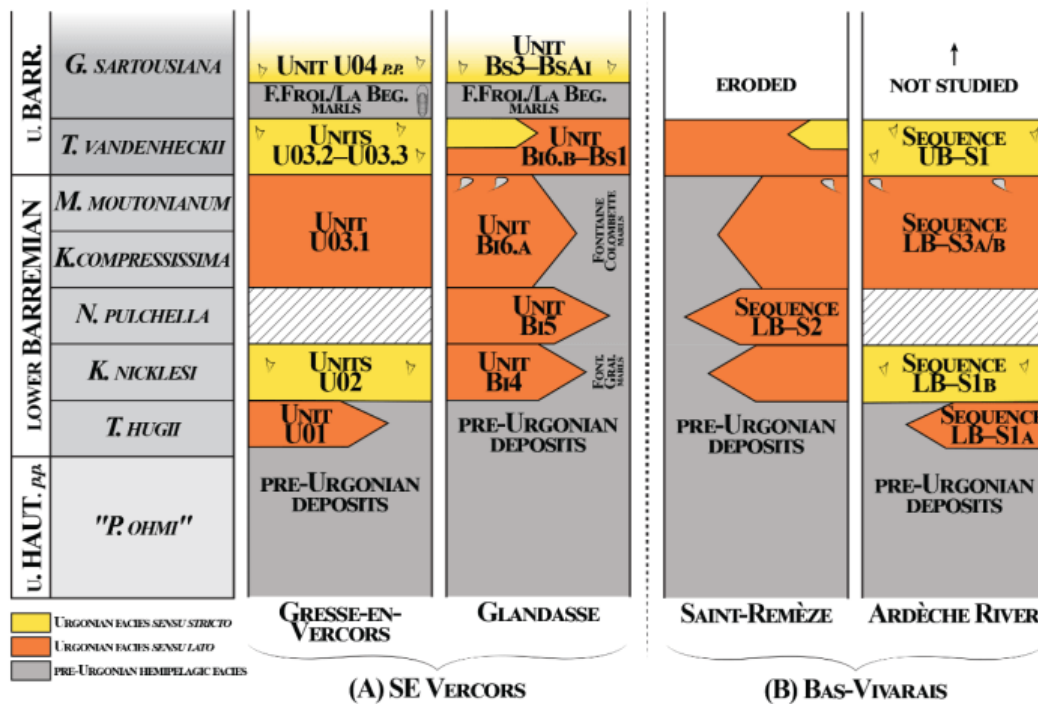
U. BARR.

G. SARTOUSIANA

T. VANDENHECKII

LOWER BARREMIAN

M. MOUTONIANUM

K. COMPRESSISSIMA

N. PULCHELLA

K. NICKLESI

T. HUGII

U. HAUT. p.p.

"P. OHMI"

UNIT U04 p.p.

F.FROL/LA BEG. MARLS

UNITS U03.2–U03.3

UNIT U03.1

UNITS U02

UNIT U01

PRE-URGONIAN DEPOSITS

UNIT Bs3–BsA1

F.FROL/LA BEG. MARLS

UNIT Bi6.B–Bs1

UNIT Bi6.A

FONTAINE COLOMBETTE MARLS

UNIT Bi5

UNIT Bi4

FONT. GRAL. MARLS

PRE-URGONIAN DEPOSITS

ERODED

SEQUENCE LB–S2

PRE-URGONIAN DEPOSITS

NOT STUDIED

SEQUENCE UB–S1

SEQUENCE LB–S3A/B

SEQUENCE LB–S1B

SEQUENCE LB–S1A

PRE-URGONIAN DEPOSITS

URGONIAN FACIES SENSU STRICTO

URGONIAN FACIES SENSU LATO

PRE-URGONIAN HEMIPELAGIC FACIES

GRESSE-EN-VERCORS

GLANDASSE

SAINT-REMÈZE

ARDÈCHE RIVER

(A) SE VERCORS

(B) BAS-VIVARAIS